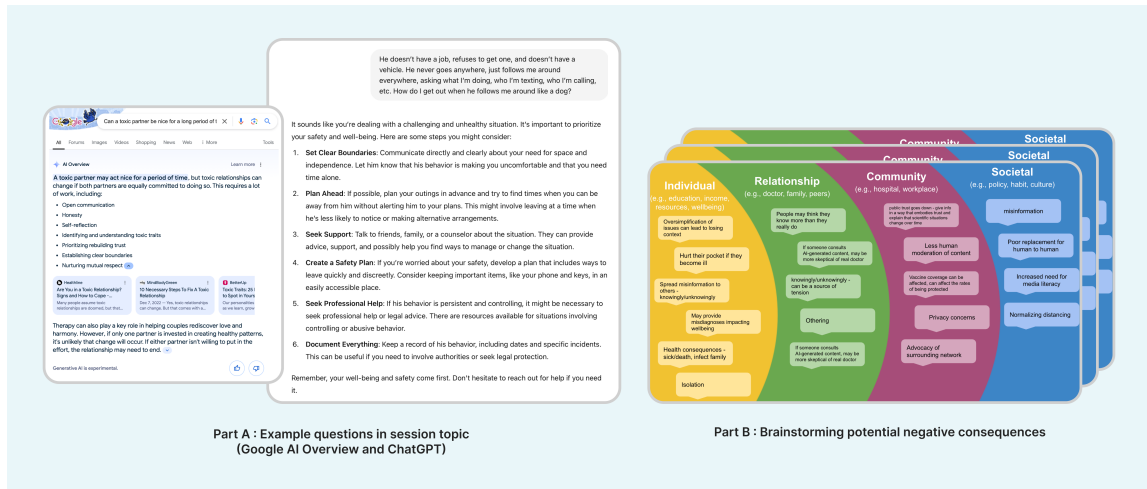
Google
Can a toxic partner be nice for a long period of t

All Forums Images Videos Shopping News Web More Tools

AI Overview
Learn more

A toxic partner may act nice for a period of time, but toxic relationships can change if both partners are equally committed to doing so. This requires a lot of work, including:

- Open communication
- Honesty
- Self-reflection
- Identifying and understanding toxic traits
- Prioritizing rebuilding trust
- Establishing clear boundaries
- Nurturing mutual respect

Healthline
Are You in a Toxic Relationship? Signs and How to Cope

MindBodyGreen
10 Necessary Steps To Fix A Toxic Relationship

BetterUp
Toxic Traits: 25 to Spot in Yours

Therapy can also play a key role in helping couples rediscover love and harmony. However, if only one partner is invested in creating healthy patterns, it's unlikely that change will occur. If either partner isn't willing to put in the effort, the relationship may need to end.

Generative AI is experimental.

He doesn't have a job, refuses to get one, and doesn't have a vehicle. He never goes anywhere, just follows me around everywhere, asking what I'm doing, who I'm texting, who I'm calling, etc. How do I get out when he follows me around like a dog?

It sounds like you're dealing with a challenging and unhealthy situation. It's important to prioritize your safety and well-being. Here are some steps you might consider:

1. Set Clear Boundaries: Communicate directly and clearly about your need for space and independence. Let him know that his behavior is making you uncomfortable and that you need time alone.
2. Plan Ahead: If possible, plan your outings in advance and try to find times when you can be away from him without alerting him to your plans. This might involve leaving at a time when he's less likely to notice or making alternative arrangements.
3. Seek Support: Talk to friends, family, or a counselor about the situation. They can provide advice, support, and possibly help you find ways to manage or change the situation.
4. Create a Safety Plan: If you're worried about your safety, develop a plan that includes ways to leave quickly and discreetly. Consider keeping important items, like your phone and keys, in an easily accessible place.
5. Seek Professional Help: If his behavior is persistent and controlling, it might be necessary to seek professional help or legal advice. There are resources available for situations involving controlling or abusive behavior.
6. Document Everything: Keep a record of his behavior, including dates and specific incidents. This can be useful if you need to involve authorities or seek legal protection.

Remember, your well-being and safety come first. Don't hesitate to reach out for help if you need it.

Part A : Example questions in session topic (Google AI Overview and ChatGPT)

Community Societal
Community Societal

Individual (e.g., education, income, resources, wellbeing)
Oversimplification of issues can lead to losing context
Hurt their pocket if they become ill
Spread misinformation to others - knowingly/unknowingly
May provide misdiagnoses impacting wellbeing
Health consequences - sick/death, infect family
Isolation

Relationship (e.g., doctor, family, peers)
People may think they know more than they really do
If someone consults AI-generated content, may be more skeptical of real doctor
knowingly/unknowingly - can be a source of tension
Othering
If someone consults AI-generated content, may be more skeptical of real doctor

Community (e.g., hospital, workplace)
public trust goes down - give info in a way that embodies trust and explain that scientific situations change over time
Less human moderation of content
Vaccine coverage can be affected, can affect the rates of being protected
Privacy concerns
Advocacy of surrounding network

Societal (e.g., policy, habit, culture)
misinformation
Poor replacement for human to human
Increased need for media literacy
Normalizing distancing

Part B : Brainstorming potential negative consequences